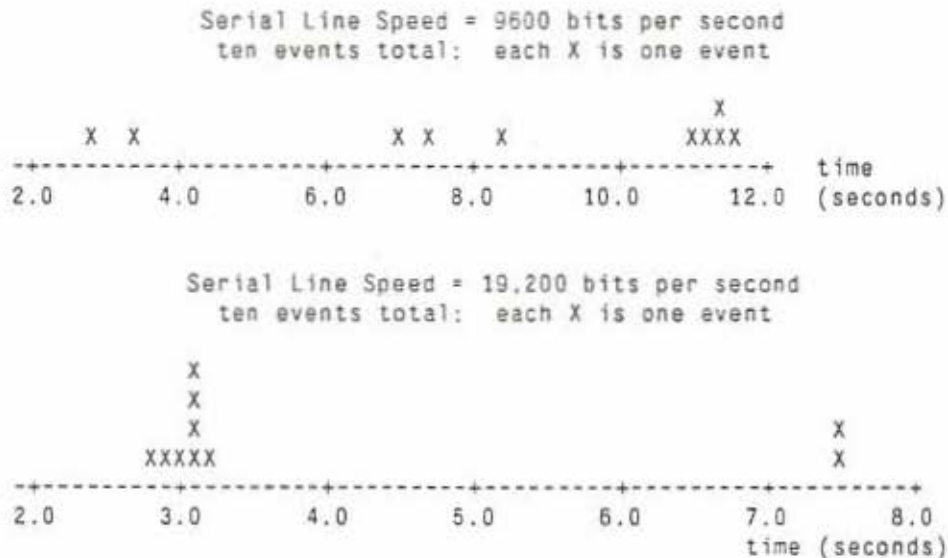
Serial Line Speed = 9600 bits per second
ten events total: each X is one event

X
X X X X X XXXX
-+---------+---------+---------+---------+---------+ time
2.0 4.0 6.0 8.0 10.0 12.0 (seconds)

Serial Line Speed = 19,200 bits per second
ten events total: each X is one event

X
X
X X
XXXXX X
-+---------+---------+---------+---------+---------+---------+
2.0 3.0 4.0 5.0 6.0 7.0 8.0
time (seconds)